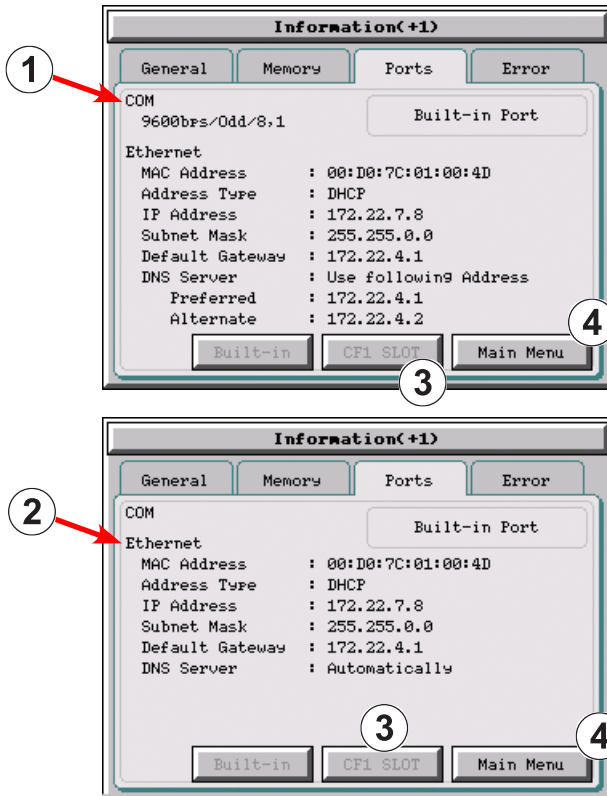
Information(+1)

General | Memory | Ports | Error

1

COM
9600bps/Odd/8,1

Built-in Port

Ethernet
MAC Address : 00:D0:7C:01:00:4D
Address Type : DHCP
IP Address : 172.22.7.8
Subnet Mask : 255.255.0.0
Default Gateway : 172.22.4.1
DNS Server : Use following Address
Preferred : 172.22.4.1
Alternate : 172.22.4.2

4

Built-in | CF1 SLOT | Main Menu

3

Information(+1)

General | Memory | Ports | Error

2

COM

Built-in Port

Ethernet
MAC Address : 00:D0:7C:01:00:4D
Address Type : DHCP
IP Address : 172.22.7.8
Subnet Mask : 255.255.0.0
Default Gateway : 172.22.4.1
DNS Server : Automatically

3

4

Built-in | CF1 SLOT | Main Menu